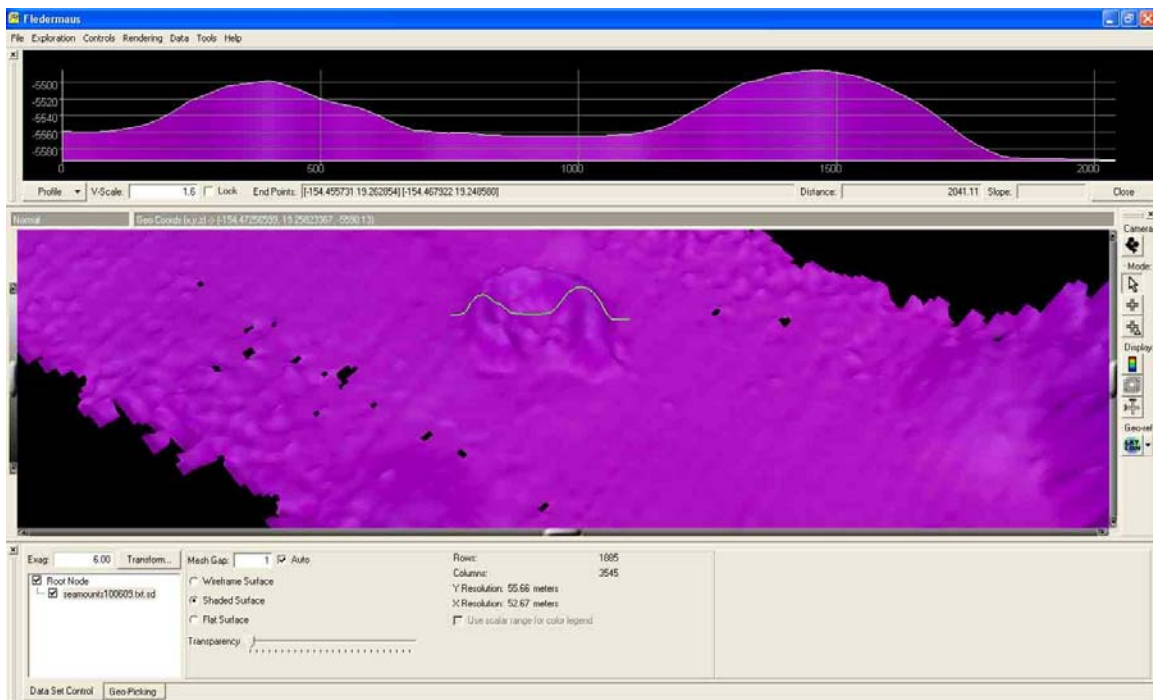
Fledermaus

File Exploration Controls Rendering Data Tools Help

-5500
-5520
-5540
-5560
-5580
0
500
1000
1500
2000

Profile V-Scale: 1.6 Lock End Points: [-154.455731 19.262854] [-154.467922 19.248580] Distance: 2041.11 Slope: Close

Normal Geo Coords (x,y,z) -> (-154.47256599, 19.25823367, -5590.13)

Camera
Mode:
Display
Geo-ref

Exag: 6.00 Transform...

Root Node
seamounts100605.txt.sd

Mesh Gap: 1 Auto
Wireframe Surface
Shaded Surface
Flat Surface
Transparency:

Rows: 1885
Columns: 3545
Y Resolution: 55.66 meters
X Resolution: 52.67 meters
Use scalar range for color legend

Data Set Control Geo-Picking